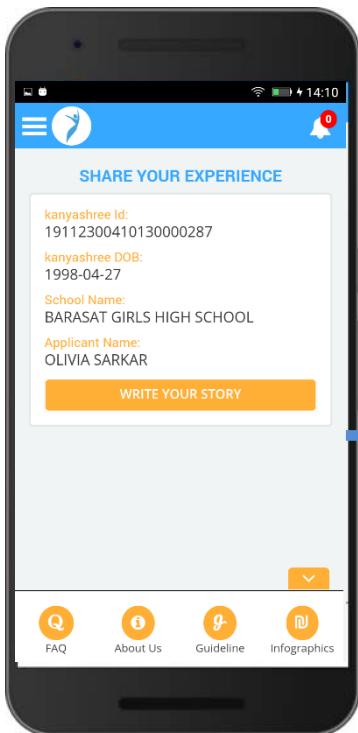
14:10

0

SHARE YOUR EXPERIENCE

kanyashree Id:
19112300410130000287

kanyashree DOB:
1998-04-27

School Name:
BARASAT GIRLS HIGH SCHOOL

Applicant Name:
OLIVIA SARKAR

WRITE YOUR STORY

FAQ
About Us
Guideline
Infographics